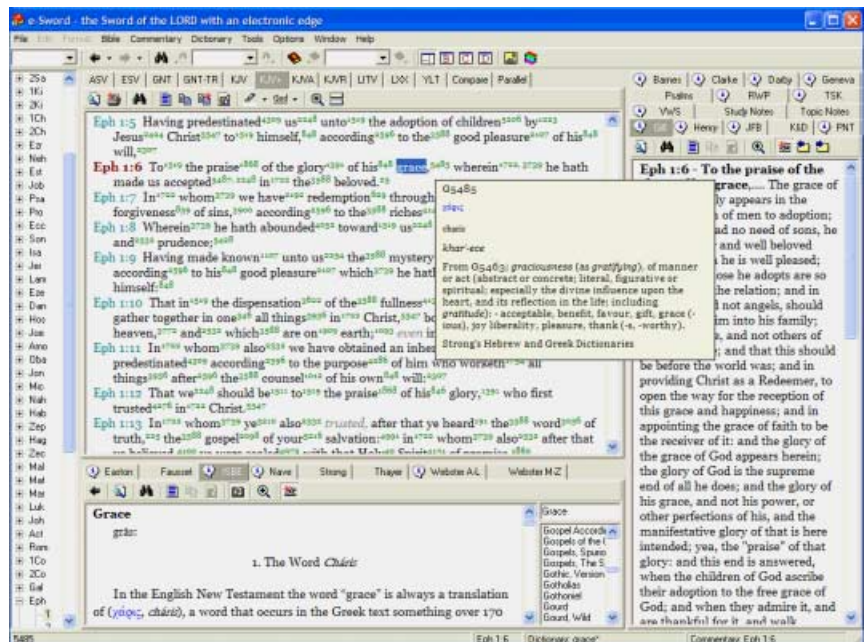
e-Sword - the Sword of the LORD with an electronic edge

File Edit Format Bible Commentary Dictionary Tools Options Window Help

2Sa
1Ki
2Ki
1Ch
2Ch
Ezr
Neh
Est
Job
Psa
Pro
Ecc
Son
Isa
Jer
Lam
Eze
Dan
Hos
Joe
Amo
Oba
Jon
Mic
Nah
Hab
Zep
Hag
Zec
Mal
Mat
Mar
Luk
Joh
Act
Rom
1Co
2Co
Gal
Eph

ASV | ESV | GNT | GNT-TR | KJV | KJV+ | KJVA | KJVR | LITV | LXX | YLT | Compare | Parallel

Eph 1:5 Having predestinated$^{4309}$ us$^{2248}$ unto$^{1519}$ the adoption of children$^{5206}$ by$^{1223}$ Jesus$^{2424}$ Christ$^{5547}$ to$^{1519}$ himself, according$^{2596}$ to the$^{3588}$ good pleasure$^{2107}$ of his$^{848}$ will,$^{2307}$

Eph 1:6 To$^{1519}$ the praise$^{1868}$ of the glory$^{1391}$ of his$^{848}$ grace,$^{5485}$ wherein$^{1722, 3739}$ he hath made us accepted$^{5487, 2248}$ in$^{1722}$ the$^{3588}$ beloved.

Eph 1:7 In$^{1722}$ whom$^{3739}$ we have$^{2192}$ redemption$^{629}$ through forgiveness$^{859}$ of sins,$^{3900}$ according$^{2596}$ to the$^{3588}$ riches

Eph 1:8 Wherein$^{3739}$ he hath abounded$^{4052}$ toward$^{1519}$ us$^{2248}$ and$^{2532}$ prudence;$^{5428}$

Eph 1:9 Having made known$^{1107}$ unto us$^{2254}$ the$^{3588}$ mystery according$^{2596}$ to his$^{848}$ good pleasure$^{2107}$ which$^{3739}$ he hath himself:$^{848}$

Eph 1:10 That in$^{1519}$ the dispensation$^{3622}$ of the$^{3588}$ fullness gather together in one$^{346}$ all things$^{3956}$ in$^{1722}$ Christ,$^{5547}$ be heaven,$^{3772}$ and$^{2532}$ which$^{3588}$ are on$^{1909}$ earth;$^{1093}$ even in

Eph 1:11 In$^{1722}$ whom$^{3739}$ also$^{2532}$ we have obtained an inher predestinated$^{4309}$ according$^{2596}$ to the purpose$^{4286}$ of him who worketh all things$^{3956}$ after$^{2596}$ the$^{3588}$ counsel$^{1012}$ of his own$^{848}$ will:$^{2307}$

Eph 1:12 That we$^{2248}$ should be$^{1511}$ to$^{1519}$ the praise$^{1868}$ of his$^{848}$ glory,$^{1391}$ who first trusted$^{4276}$ in$^{1722}$ Christ.$^{5547}$

Eph 1:13 In$^{1722}$ whom$^{3739}$ ye$^{5210}$ also$^{2532}$ trusted, after that ye heard$^{191}$ the$^{3588}$ word$^{3056}$ of truth,$^{225}$ the$^{3588}$ gospel$^{2098}$ of your$^{5216}$ salvation:$^{4991}$ in$^{1722}$ whom$^{3739}$ also$^{2532}$ after that

G5485
χάρις
charis
khar'-ece
From G5463; graciousness (as gratifying), of manner or act (abstract or concrete; literal, figurative or spiritual; especially the divine influence upon the heart, and its reflection in the life; including gratitude): - acceptable, benefit, favour, gift, grace (-ious), joy liberality, pleasure, thank (-s, -worthy).
Strong's Hebrew and Greek Dictionaries

Barnes | Clarke | Darby | Geneva | Psalms | RWP | TSK | VWS | Study Notes | Topic Notes | Gill | Henry | JFB | K&D | PNT

Eph 1:6 - To the praise of the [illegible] grace,.... The grace of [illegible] appears in the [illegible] of men to adoption; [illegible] no need of sons, he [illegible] and well beloved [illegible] in whom he is well pleased; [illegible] those he adopts are so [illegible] the relation; and in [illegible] not angels, should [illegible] into his family; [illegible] and not others of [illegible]; and that this should be before the world was; and in providing Christ as a Redeemer, to open the way for the reception of this grace and happiness; and in appointing the grace of faith to be the receiver of it: and the glory of the grace of God appears herein; the glory of God is the supreme end of all he does; and the glory of his grace, and not his power, or other perfections of his, and the manifestative glory of that is here intended; yea, the "praise" of that glory: and this end is answered, when the children of God ascribe their adoption to the free grace of God; and when they admire it, and are thankful for it, and walk

Easton | Fausset | ISBE | Nave | Strong | Thayer | Webster A-L | Webster M-Z

Grace
grās
1. The Word Cháris
In the English New Testament the word "grace" is always a translation of (χάρις, cháris), a word that occurs in the Greek text something over 170

Grace
Gospel According
Gospels of the
Gospels, Spurio
Gospels, The S
Gothic, Version
Gotholias
Gothoniel
Gourd
Gourd, Wild

5485 | Eph 1:6 | Dictionary: grace | Commentary: Eph 1:6